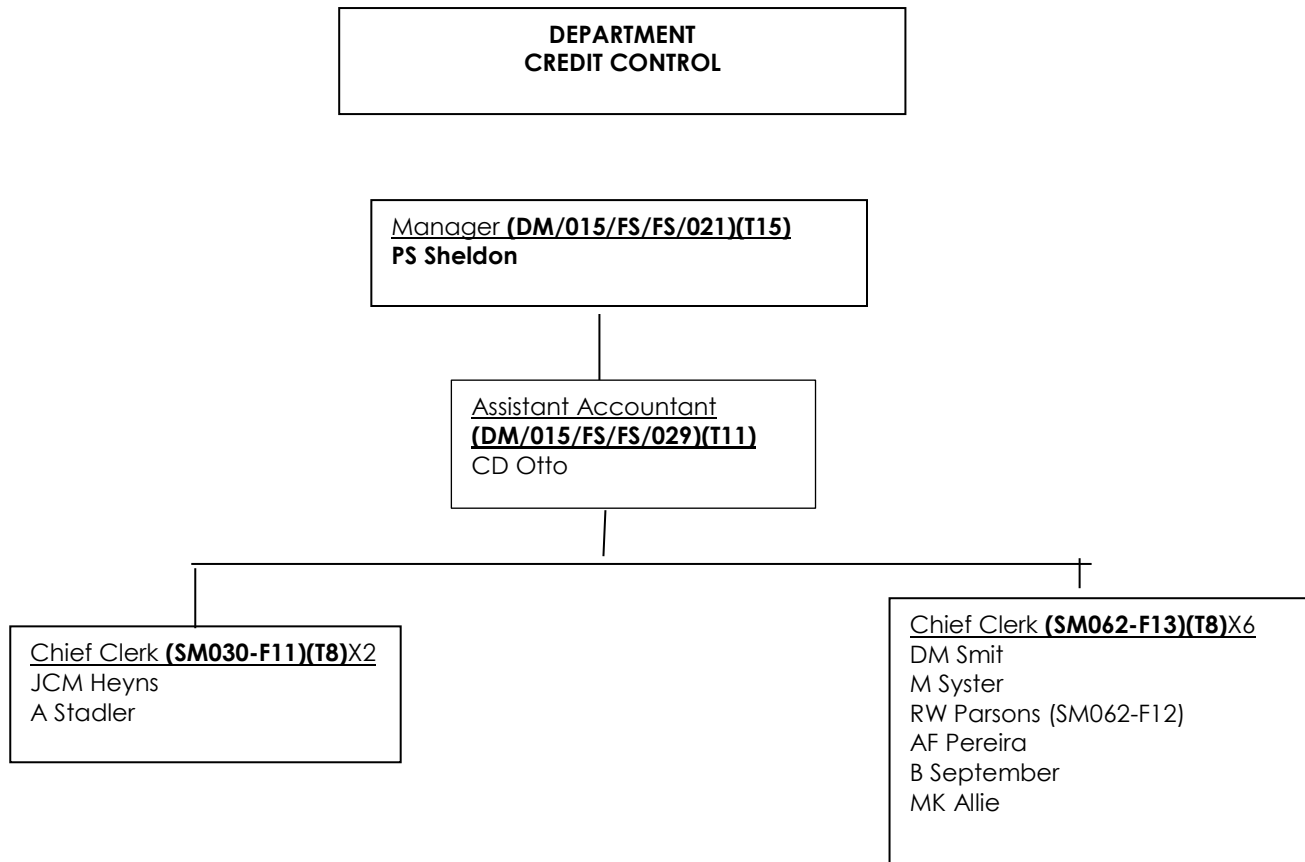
DEPARTMENT
CREDIT CONTROL

Manager (DM/015/FS/FS/021)(T15)
PS Sheldon

Assistant Accountant
(DM/015/FS/FS/029)(T11)
CD Otto

Chief Clerk (SM030-F11)(T8)X2
JCM Heyns
A Stadler

Chief Clerk (SM062-F13)(T8)X6
DM Smit
M Syster
RW Parsons (SM062-F12)
AF Pereira
B September
MK Allie